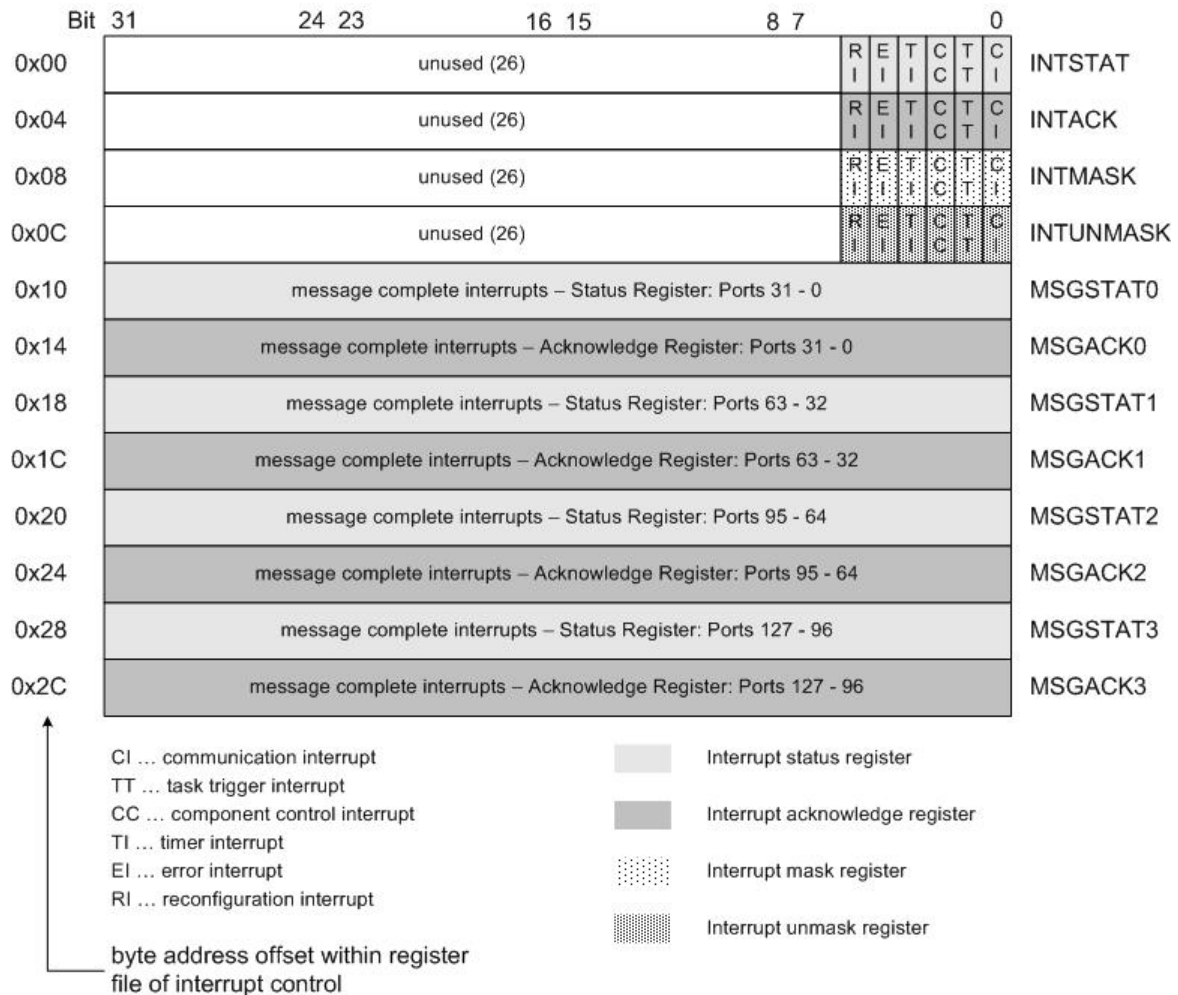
| Bit | 31 24 23 16 15 8 7 0 | |
|---|---|---|
| 0x00 | unused (26) RI EI TI CC TT CI | INTSTAT |
| 0x04 | unused (26) RI EI TI CC TT CI | INTACK |
| 0x08 | unused (26) RI EI TI CC TT CI | INTMASK |
| 0x0C | unused (26) RI EI TI CC TT CI | INTUNMASK |
| 0x10 | message complete interrupts – Status Register: Ports 31 - 0 | MSGSTAT0 |
| 0x14 | message complete interrupts – Acknowledge Register: Ports 31 - 0 | MSGACK0 |
| 0x18 | message complete interrupts – Status Register: Ports 63 - 32 | MSGSTAT1 |
| 0x1C | message complete interrupts – Acknowledge Register: Ports 63 - 32 | MSGACK1 |
| 0x20 | message complete interrupts – Status Register: Ports 95 - 64 | MSGSTAT2 |
| 0x24 | message complete interrupts – Acknowledge Register: Ports 95 - 64 | MSGACK2 |
| 0x28 | message complete interrupts – Status Register: Ports 127 - 96 | MSGSTAT3 |
| 0x2C | message complete interrupts – Acknowledge Register: Ports 127 - 96 | MSGACK3 |

CI … communication interrupt
TT … task trigger interrupt
CC … component control interrupt
TI … timer interrupt
EI … error interrupt
RI … reconfiguration interrupt

Interrupt status register
Interrupt acknowledge register
Interrupt mask register
Interrupt unmask register

byte address offset within register file of interrupt control